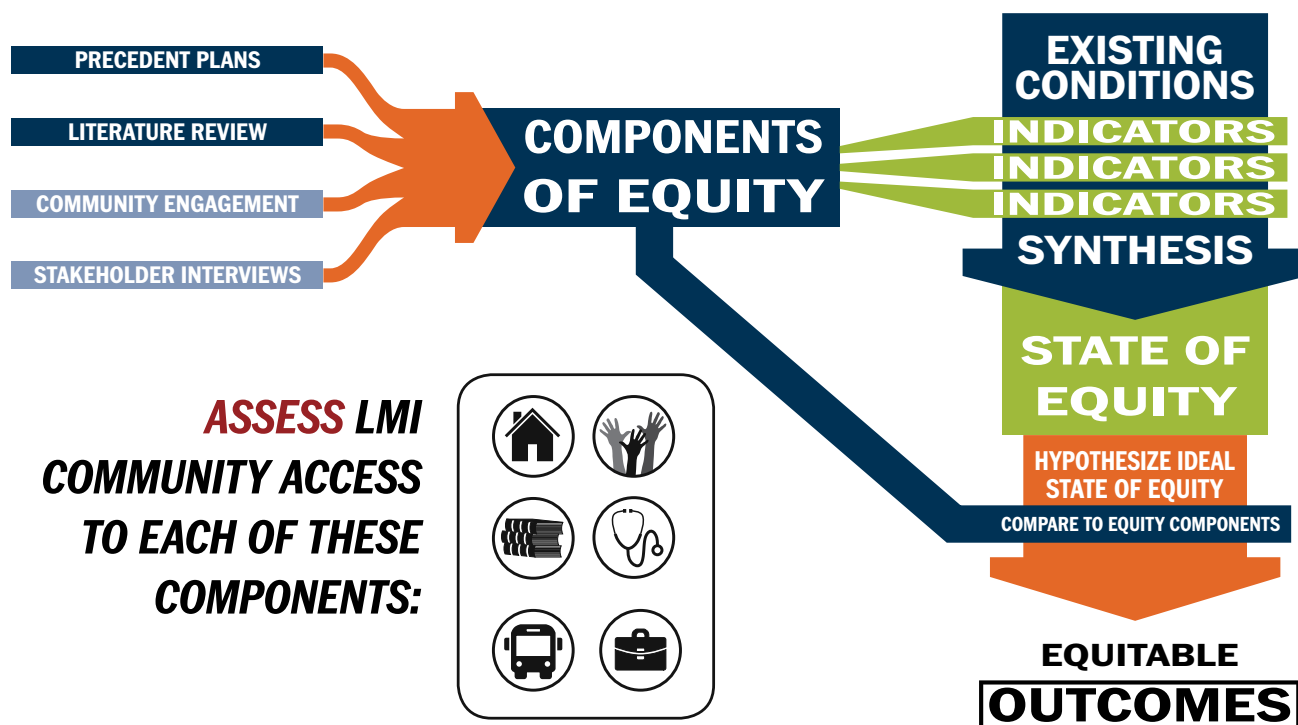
PRECEDENT PLANS

LITERATURE REVIEW

COMMUNITY ENGAGEMENT

STAKEHOLDER INTERVIEWS

COMPONENTS OF EQUITY

EXISTING CONDITIONS

INDICATORS

INDICATORS

INDICATORS

SYNTHESIS

STATE OF EQUITY

HYPOTHESIZE IDEAL STATE OF EQUITY

COMPARE TO EQUITY COMPONENTS

EQUITABLE

OUTCOMES

ASSESS LMI COMMUNITY ACCESS TO EACH OF THESE COMPONENTS: